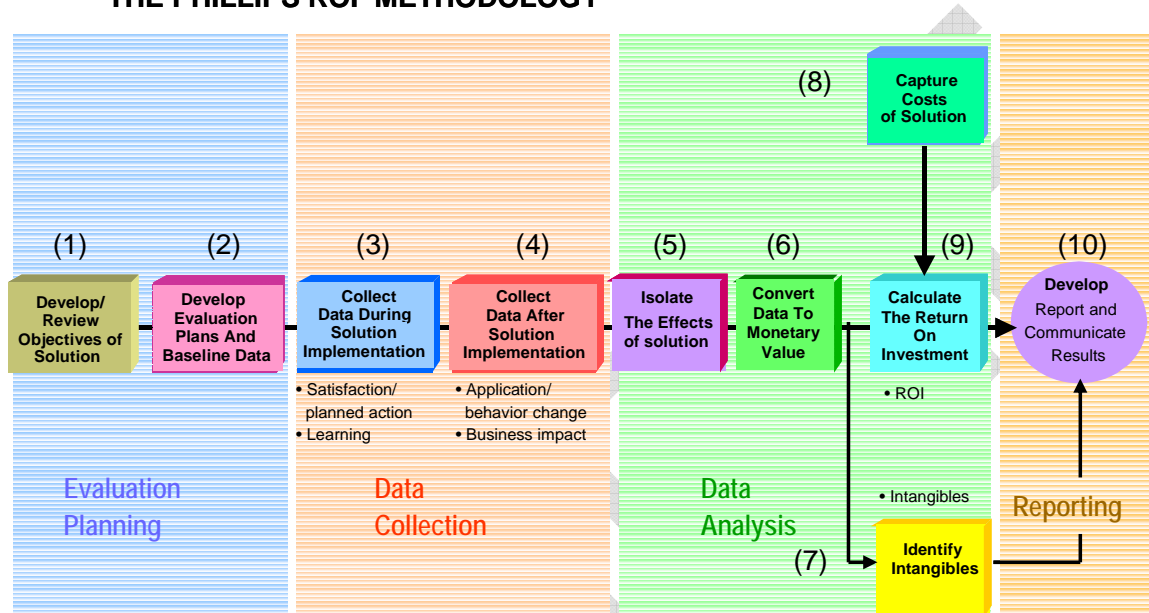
THE PHILLIPS ROI METHODOLOGY

(8)

Capture Costs of Solution

(1)
Develop/ Review Objectives of Solution

(2)
Develop Evaluation Plans And Baseline Data

(3)
Collect Data During Solution Implementation

• Satisfaction/ planned action
• Learning

(4)
Collect Data After Solution Implementation

• Application/ behavior change
• Business impact

(5)
Isolate The Effects of solution

(6)
Convert Data To Monetary Value

(9)
Calculate The Return On Investment

• ROI

(10)
Develop Report and Communicate Results

• Intangibles

Evaluation Planning

Data Collection

Data Analysis

Reporting

(7)
Identify Intangibles